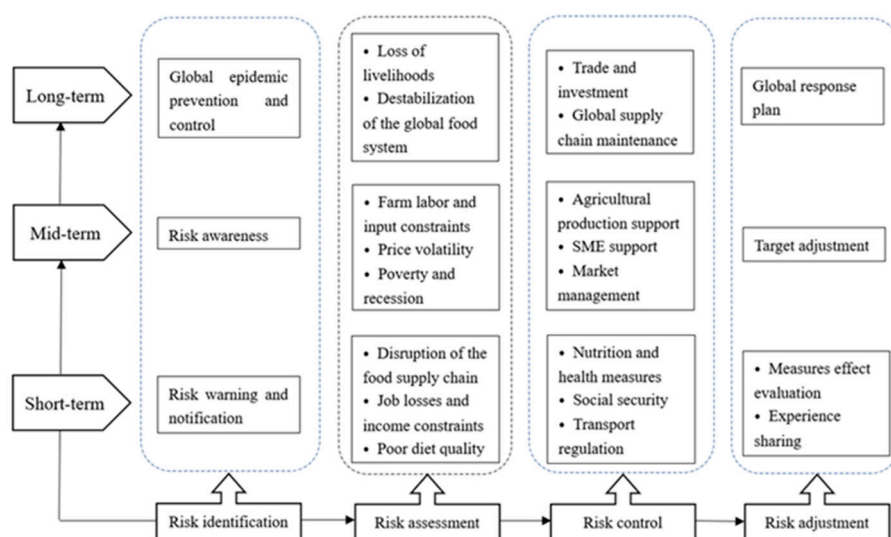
Long-term

Mid-term

Short-term

Global epidemic prevention and control

Risk awareness

Risk warning and notification

• Loss of livelihoods
• Destabilization of the global food system

• Farm labor and input constraints
• Price volatility
• Poverty and recession

• Disruption of the food supply chain
• Job losses and income constraints
• Poor diet quality

• Trade and investment
• Global supply chain maintenance

• Agricultural production support
• SME support
• Market management

• Nutrition and health measures
• Social security
• Transport regulation

Global response plan

Target adjustment

• Measures effect evaluation
• Experience sharing

Risk identification

Risk assessment

Risk control

Risk adjustment